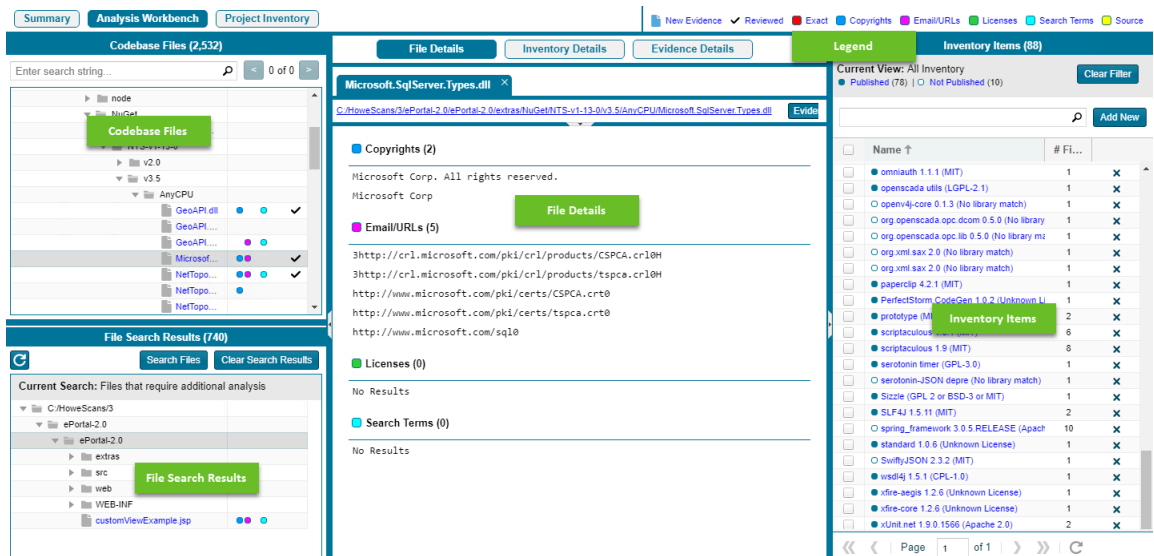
Summary Analysis Workbench Project Inventory

New Evidence ✓ Reviewed Exact Copyrights Email/URLs Licenses Search Terms Source

Codebase Files (2,532)

Enter search string...

0 of 0

node
NuGet
Codebase Files
NTS-v1-13-0
v2.0
v3.5
AnyCPU
GeoAPI.dll
GeoAPI....
GeoAPI....
Microsof...
NetTopo...
NetTopo...
NetTopo...

File Search Results (740)

Search Files Clear Search Results

Current Search: Files that require additional analysis

C:/HoweScans/3
ePortal-2.0
ePortal-2.0
extras
src
web
WEB-INF
customViewExample.jsp

File Search Results

File Details Inventory Details Evidence Details

Legend

Microsoft.SqlServer.Types.dll

C:/HoweScans/3/ePortal-2.0/ePortal-2.0/extras/NuGet/NTS-v1-13-0/v3.5/AnyCPU/Microsoft.SqlServer.Types.dll Evide

Copyrights (2)

Microsoft Corp. All rights reserved.
Microsoft Corp

File Details

Email/URLs (5)

3http://crl.microsoft.com/pki/crl/products/CSPCA.crl0H
3http://crl.microsoft.com/pki/crl/products/tspca.crl0H
http://www.microsoft.com/pki/certs/CSPCA.crt0
http://www.microsoft.com/pki/certs/tspca.crt0
http://www.microsoft.com/sql0

Licenses (0)

No Results

Search Terms (0)

No Results

Inventory Items (88)

Current View: All Inventory
Published (78) | Not Published (10)

Clear Filter

Add New

Name ↑ # Fi...

omniauth 1.1.1 (MIT) 1
openscada utils (LGPL-2.1) 1
openv4j-core 0.1.3 (No library match) 1
org.openscada.opc.dcom 0.5.0 (No library 1
org.openscada.opc.lib 0.5.0 (No library ma 1
org.xml.sax 2.0 (No library match) 1
org.xml.sax 2.0 (No library match) 1
paperclip 4.2.1 (MIT) 1
PerfectStorm.CodeGen 1.0.2 (Unknown Li 1
prototype (MI 2
scriptaculous 6
scriptaculous 1.9 (MIT) 8
serotonin timer (GPL-3.0) 1
serotonin-JSON depre (No library match) 1
Sizzle (GPL 2 or BSD-3 or MIT) 1
SLF4J 1.5.11 (MIT) 2
spring_framework 3.0.5.RELEASE (Apach 10
standard 1.0.6 (Unknown License) 1
SwiftyJSON 2.3.2 (MIT) 1
wsdl4j 1.5.1 (CPL-1.0) 1
xfire-aegis 1.2.6 (Unknown License) 1
xfire-core 1.2.6 (Unknown License) 1
xUnit.net 1.9.0.1566 (Apache 2.0) 2

Inventory Items

Page 1 of 1